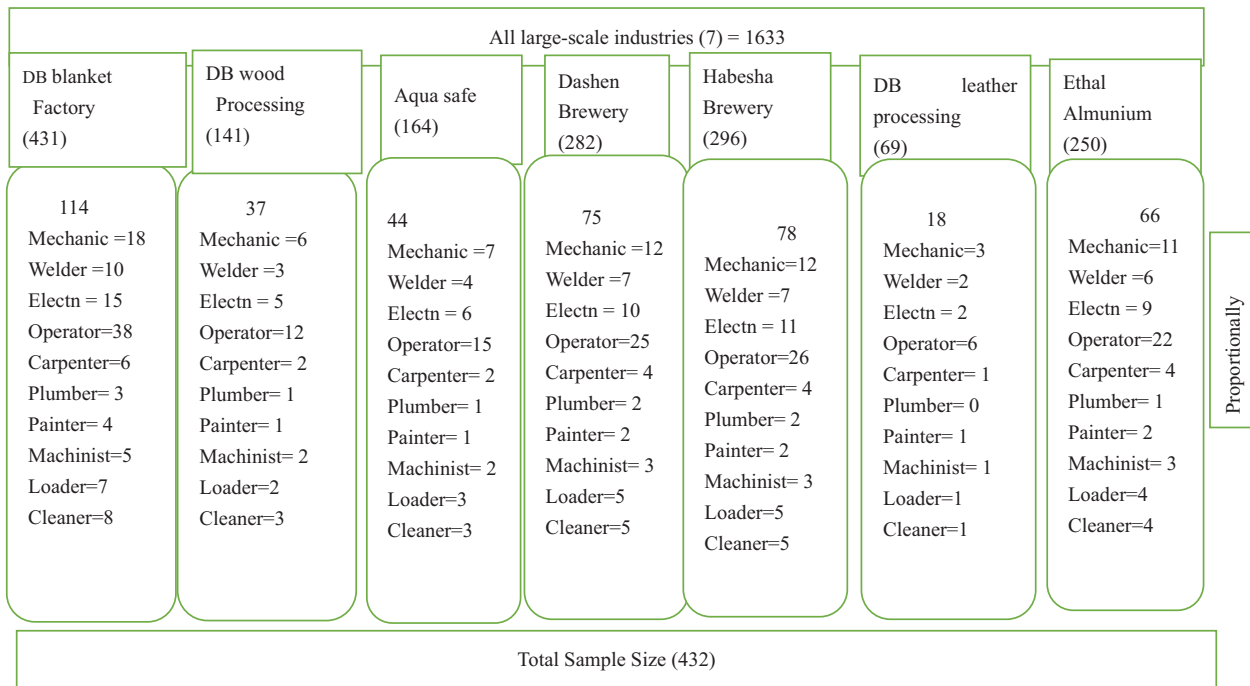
All large-scale industries (7) = 1633

DB blanket Factory (431)

114
Mechanic =18
Welder =10
Electn = 15
Operator=38
Carpenter=6
Plumber= 3
Painter= 4
Machinist=5
Loader=7
Cleaner=8

DB wood Processing (141)

37
Mechanic =6
Welder =3
Electn = 5
Operator=12
Carpenter= 2
Plumber= 1
Painter= 1
Machinist= 2
Loader=2
Cleaner=3

Aqua safe (164)

44
Mechanic =7
Welder =4
Electn = 6
Operator=15
Carpenter= 2
Plumber= 1
Painter= 1
Machinist= 2
Loader=3
Cleaner=3

Dashen Brewery (282)

75
Mechanic =12
Welder =7
Electn = 10
Operator=25
Carpenter= 4
Plumber= 2
Painter= 2
Machinist= 3
Loader=5
Cleaner=5

Habesha Brewery (296)

78
Mechanic=12
Welder =7
Electn = 11
Operator=26
Carpenter= 4
Plumber= 2
Painter= 2
Machinist= 3
Loader=5
Cleaner=5

DB leather processing (69)

18
Mechanic=3
Welder =2
Electn = 2
Operator=6
Carpenter= 1
Plumber= 0
Painter= 1
Machinist= 1
Loader=1
Cleaner=1

Ethal Almunium (250)

66
Mechanic=11
Welder =6
Electn = 9
Operator=22
Carpenter= 4
Plumber= 1
Painter= 2
Machinist= 3
Loader=4
Cleaner=4

Proportionally

Total Sample Size (432)